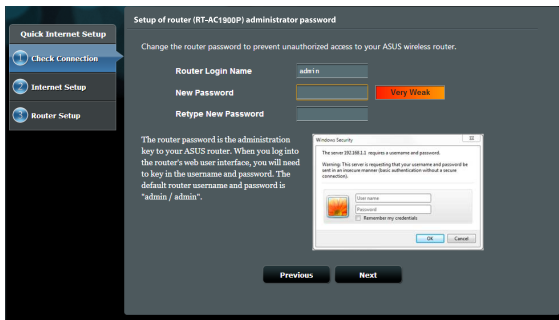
Quick Internet Setup

1 Check Connection

2 Internet Setup

3 Router Setup

Setup of router (RT-AC1900P) administrator password

Change the router password to prevent unauthorized access to your ASUS wireless router.

Router Login Name admin

New Password Very Weak

Retype New Password

The router password is the administration key to your ASUS router. When you log into the router's web user interface, you will need to key in the username and password. The default router username and password is "admin / admin".

Windows Security

The server 192.168.1.1 requires a username and password.

Warning: This server is requesting that your username and password be sent in an insecure manner (basic authentication without a secure connection).

User name

Password

Remember my credentials

OK Cancel

Previous Next